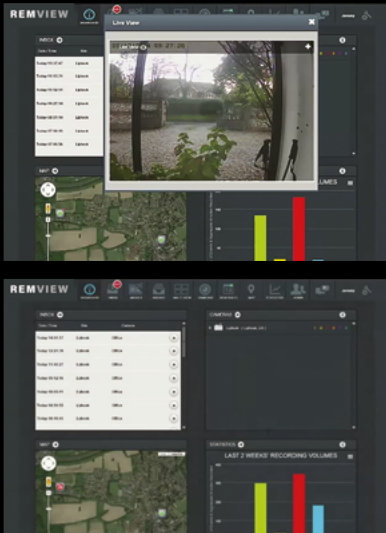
REMVIEW

Live View

Last View 09:27:28

INBOX

Date / Time

Today 09:27:47

Today 09:26:21

Today 09:25:01

Today 09:24:33

Today 09:23:45

Today 09:22:10

Today 07:56:45

Today 07:48:34

MAP

VOLUMES

REMVIEW

INBOX

Date / Time

Site

Camera

Today 09:23:47

Today 09:21:25

Today 13:55:47

Today 09:52:56

Today 09:48:53

Today 09:36:55

Today 09:39:57

Office

Office

Office

Office

Office

Office

Office

CAMERAS

MAP

STATISTICS

LAST 2 WEEKS' RECORDING VOLUMES